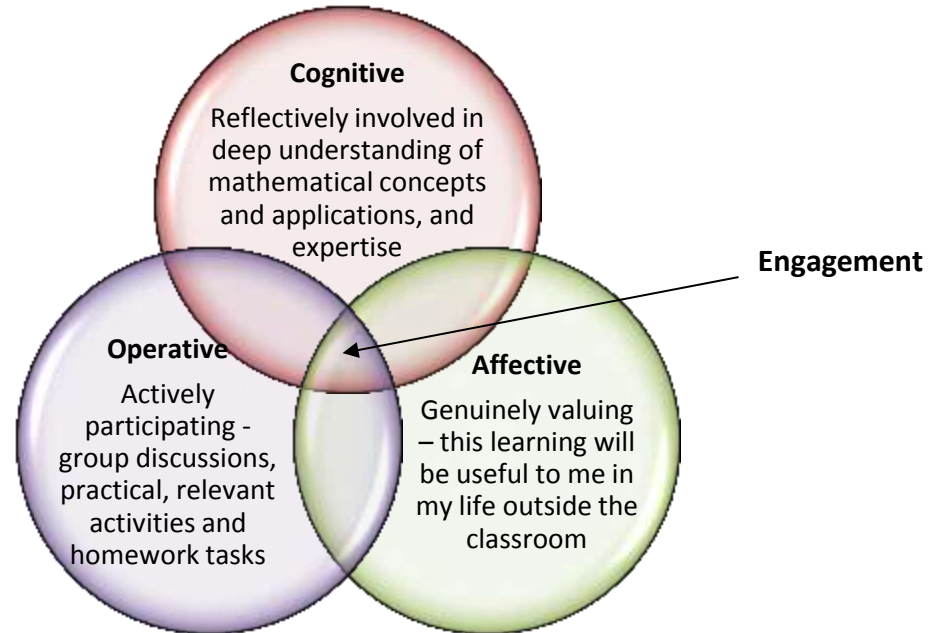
Cognitive

Reflectively involved in deep understanding of mathematical concepts and applications, and expertise

Engagement

Operative

Actively participating - group discussions, practical, relevant activities and homework tasks

Affective

Genuinely valuing – this learning will be useful to me in my life outside the classroom